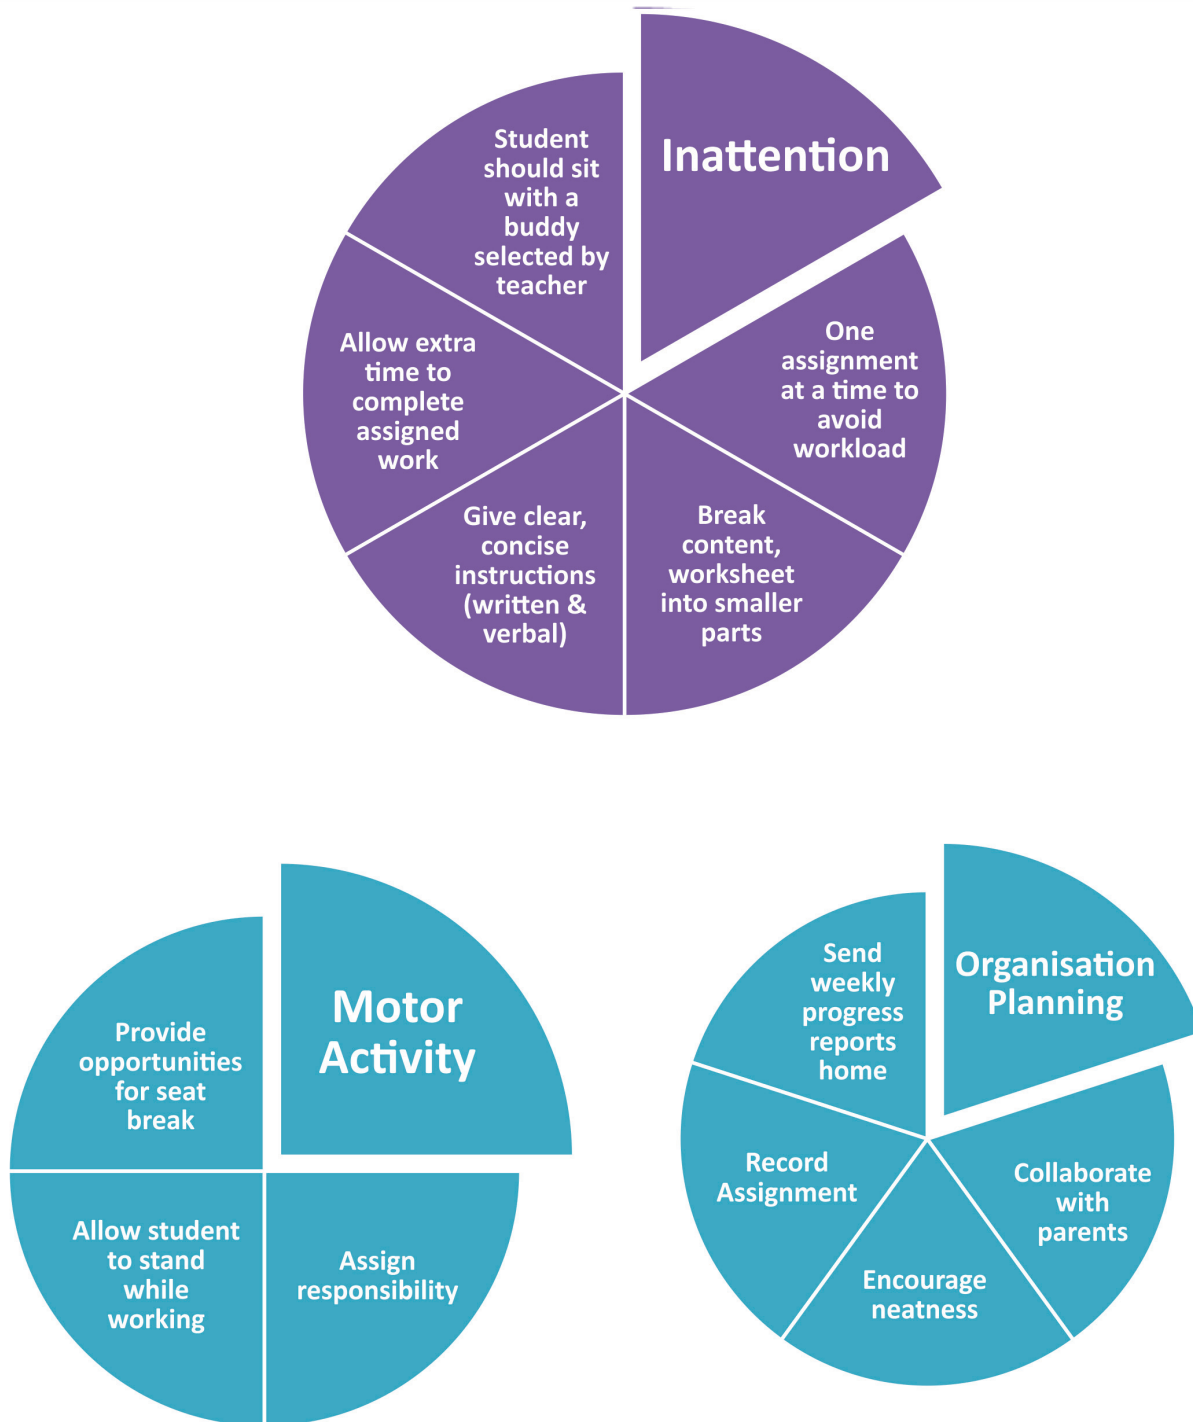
Inattention

One assignment at a time to avoid workload

Break content, worksheet into smaller parts

Give clear, concise instructions (written & verbal)

Allow extra time to complete assigned work

Student should sit with a buddy selected by teacher

Motor Activity

Assign responsibility

Allow student to stand while working

Provide opportunities for seat break

Organisation Planning

Collaborate with parents

Encourage neatness

Record Assignment

Send weekly progress reports home